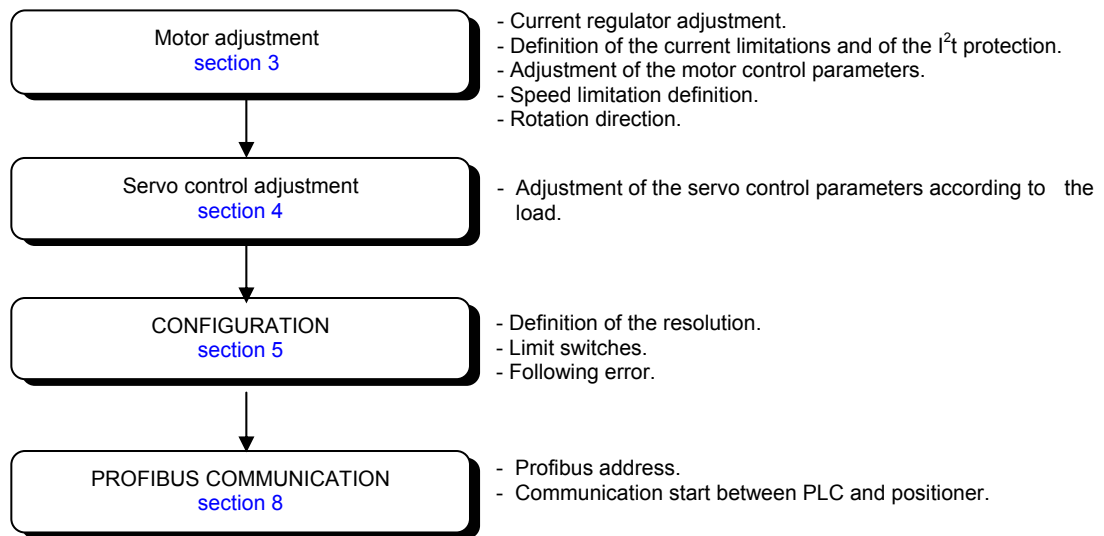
Motor adjustment
section 3

- Current regulator adjustment.
- Definition of the current limitations and of the $I^2t$ protection.
- Adjustment of the motor control parameters.
- Speed limitation definition.
- Rotation direction.

Servo control adjustment
section 4

- Adjustment of the servo control parameters according to the load.

CONFIGURATION
section 5

- Definition of the resolution.
- Limit switches.
- Following error.

PROFIBUS COMMUNICATION
section 8

- Profibus address.
- Communication start between PLC and positioner.